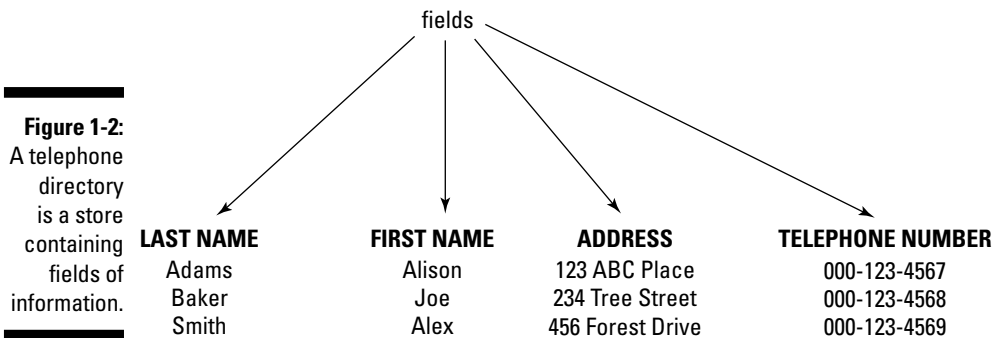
Figure 1-2: A telephone directory is a store containing fields of information.

fields

| LAST NAME | FIRST NAME | ADDRESS | TELEPHONE NUMBER |
|---|---|---|---|
| Adams | Alison | 123 ABC Place | 000-123-4567 |
| Baker | Joe | 234 Tree Street | 000-123-4568 |
| Smith | Alex | 456 Forest Drive | 000-123-4569 |